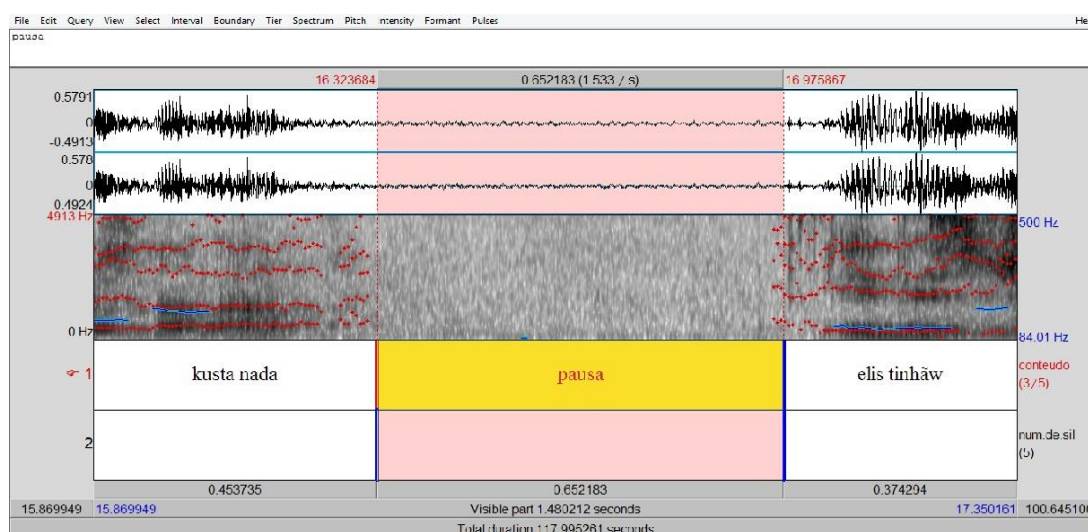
File Edit Query View Select Interval Boundary Tier Spectrum Pitch Intensity Formant Pulses He
pausa

16.323684 0.652183 (1.533 / s) 16.975867

0.5791
0
-0.4913
0.578
0
0.4924
4913 Hz
500 Hz
0 Hz
84.01 Hz

1 kusta nada pausa elis tinhãw conteudo (3/5)

2 num.de.sil (5)

0.453735 0.652183 0.374294

15.869949 15.869949 Visible part 1.480212 seconds 17.350161 100.645106

Total duration 117.995261 seconds